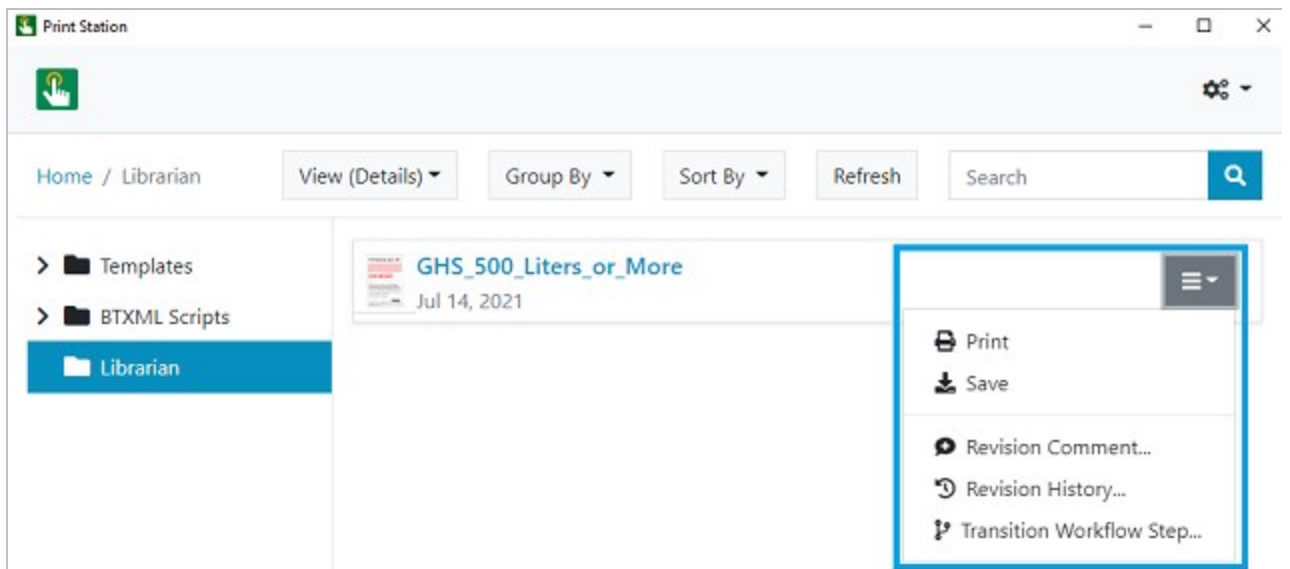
Print Station

Home / Librarian

View (Details)

Group By

Sort By

Refresh

Search

Templates

BTXML Scripts

Librarian

GHS_500_Liters_or_More

Jul 14, 2021

Print

Save

Revision Comment...

Revision History...

Transition Workflow Step...